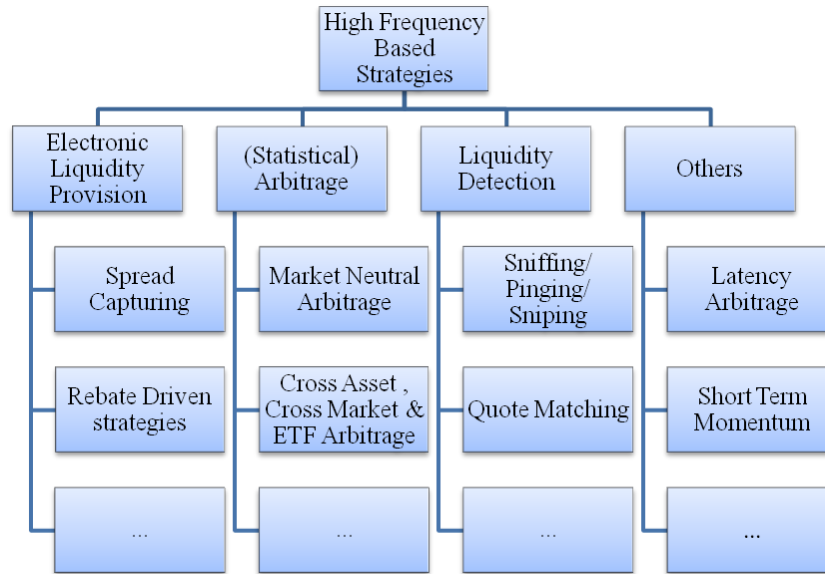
High Frequency Based Strategies

Electronic Liquidity Provision

Spread Capturing

Rebate Driven strategies

...

(Statistical) Arbitrage

Market Neutral Arbitrage

Cross Asset , Cross Market & ETF Arbitrage

...

Liquidity Detection

Sniffing/ Pinging/ Sniping

Quote Matching

...

Others

Latency Arbitrage

Short Term Momentum

...